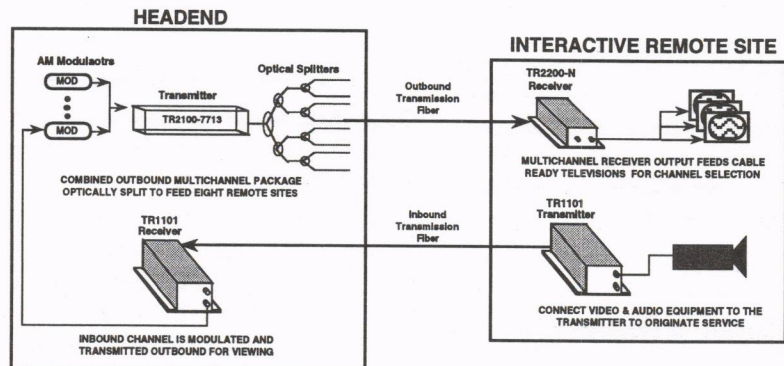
HEADEND

AM Modulaotrs

MOD

MOD

Transmitter

TR2100-7713

Optical Splitters

COMBINED OUTBOUND MULTICHANNEL PACKAGE OPTICALLY SPLIT TO FEED EIGHT REMOTE SITES

TR1101 Receiver

INBOUND CHANNEL IS MODULATED AND TRANSMITTED OUTBOUND FOR VIEWING

Outbound Transmission Fiber

Inbound Transmission Fiber

INTERACTIVE REMOTE SITE

TR2200-N Receiver

MULTICHANNEL RECEIVER OUTPUT FEEDS CABLE READY TELEVISIONS FOR CHANNEL SELECTION

TR1101 Transmitter

CONNECT VIDEO & AUDIO EQUIPMENT TO THE TRANSMITTER TO ORIGINATE SERVICE